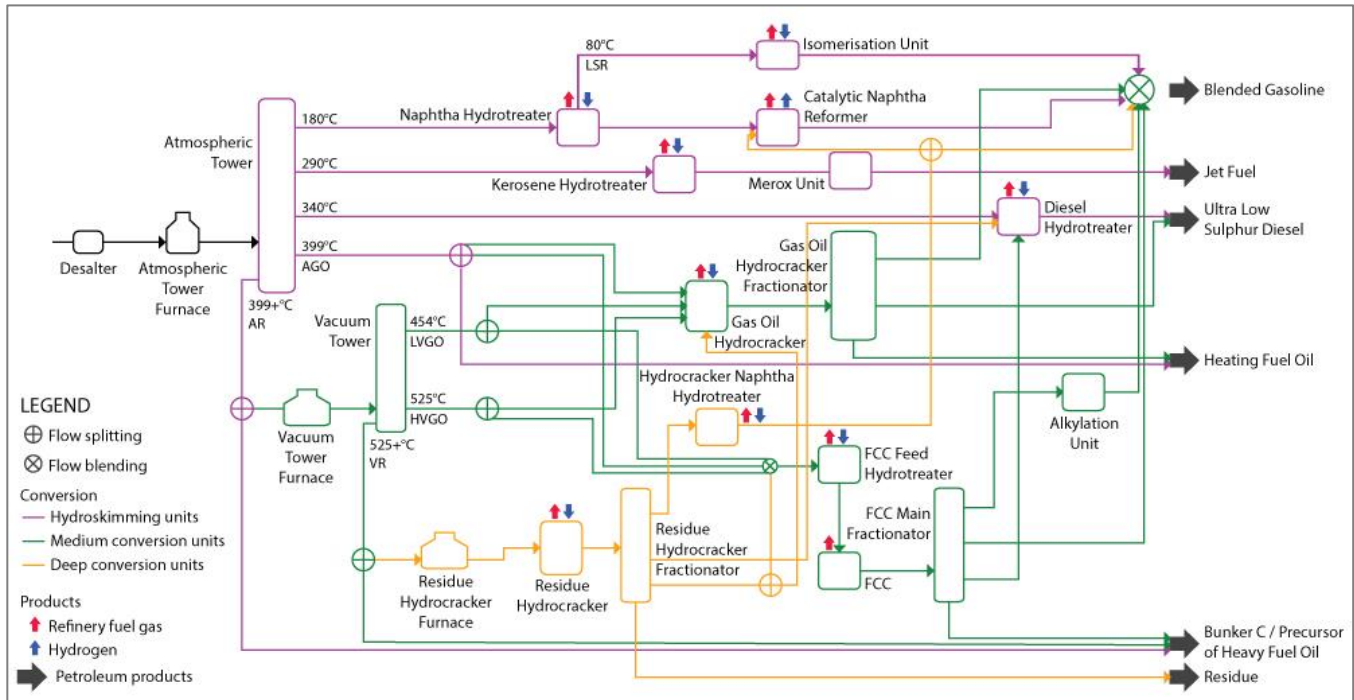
80°C
LSR
Isomerisation Unit
Blended Gasoline
Atmospheric Tower
180°C
Naphtha Hydrotreater
Catalytic Naphtha Reformer
290°C
Kerosene Hydrotreater
Merox Unit
Jet Fuel
340°C
Diesel Hydrotreater
Ultra Low Sulphur Diesel
399°C
AGO
Gas Oil Hydrocracker Fractionator
Desalter
Atmospheric Tower Furnace
399+°C
AR
Vacuum Tower
454°C
LVGO
Gas Oil Hydrocracker
Heating Fuel Oil
Hydrocracker Naphtha Hydrotreater
LEGEND
Flow splitting
Flow blending
Vacuum Tower Furnace
525°C
HVGO
525+°C
VR
Alkylation Unit
FCC Feed Hydrotreater
Conversion
Hydroskimming units
Medium conversion units
Deep conversion units
Residue Hydrocracker Fractionator
FCC Main Fractionator
FCC
Products
Refinery fuel gas
Hydrogen
Petroleum products
Residue Hydrocracker Furnace
Residue Hydrocracker
Bunker C / Precursor of Heavy Fuel Oil
Residue